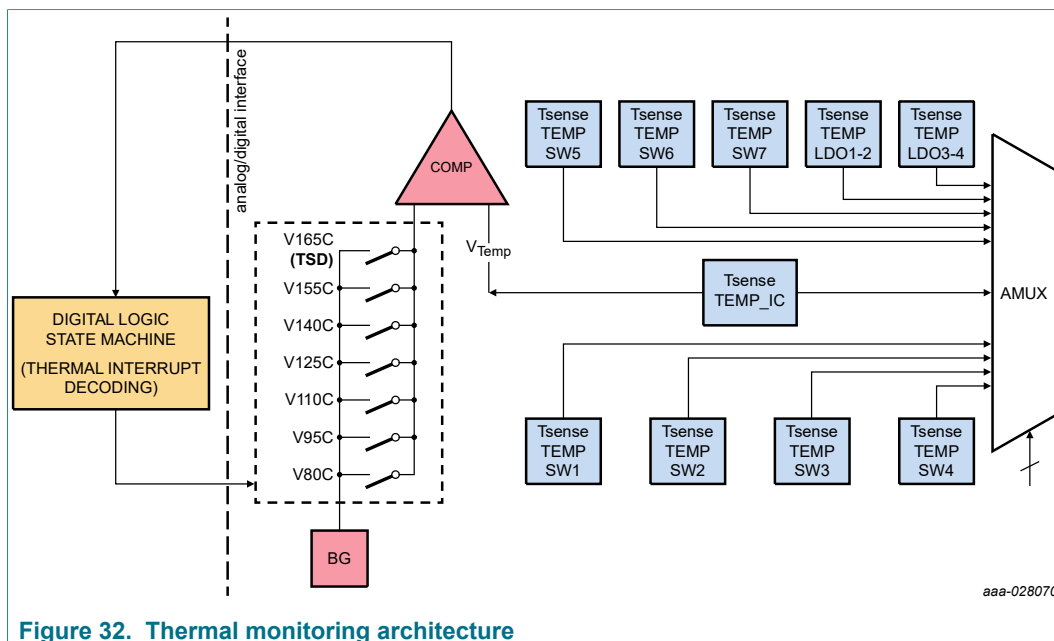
analog/digital interface

COMP

Tsense TEMP SW5

Tsense TEMP SW6

Tsense TEMP SW7

Tsense TEMP LDO1-2

Tsense TEMP LDO3-4

DIGITAL LOGIC STATE MACHINE

(THERMAL INTERRUPT DECODING)

V165C
**(TSD)**
V155C
V140C
V125C
V110C
V95C
V80C

$V_{Temp}$

Tsense TEMP_IC

AMUX

Tsense TEMP SW1

Tsense TEMP SW2

Tsense TEMP SW3

Tsense TEMP SW4

BG

aaa-028070

**Figure 32. Thermal monitoring architecture**